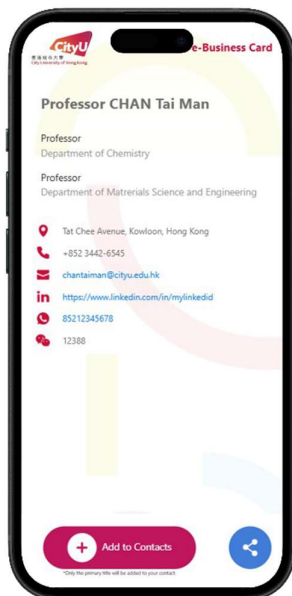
CityU
香港城市大學
City University of Hong Kong

e-Business Card

Professor CHAN Tai Man

Professor
Department of Chemistry

Professor
Department of Matrerials Science and Engineering

Tat Chee Avenue, Kowloon, Hong Kong

+852 3442-6545

chantaiman@cityu.edu.hk

https://www.linkedin.com/in/mylinkedid

85212345678

12388

Add to Contacts

*Only the primary title will be added to your contact